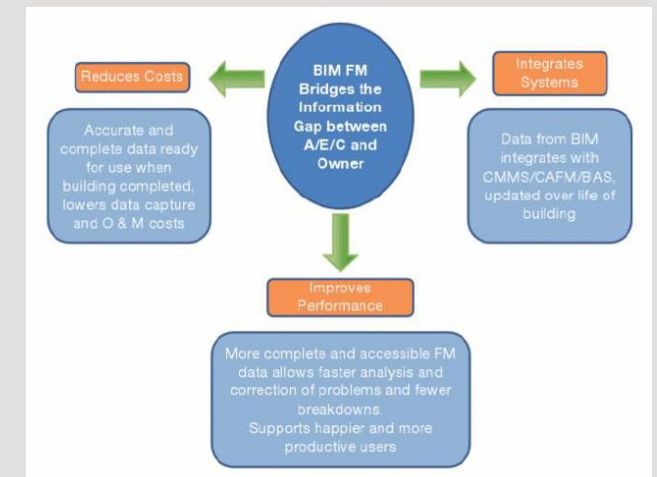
BIM FM Bridges the Information Gap between A/E/C and Owner

Reduces Costs

Accurate and complete data ready for use when building completed, lowers data capture and O & M costs

Integrates Systems

Data from BIM integrates with CMMS/CAFM/BAS, updated over life of building

Improves Performance

More complete and accessible FM data allows faster analysis and correction of problems and fewer breakdowns.
Supports happier and more productive users